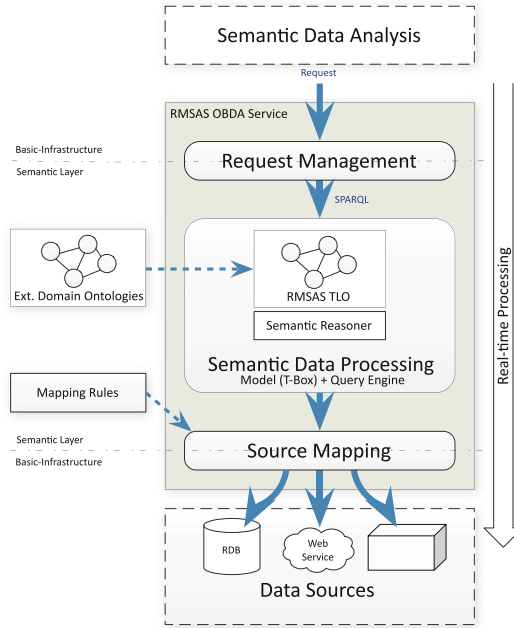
Semantic Data Analysis

Request

RMSAS OBDA Service

Basic-Infrastructure

Semantic Layer

Request Management

SPARQL

Ext. Domain Ontologies

RMSAS TLO

Semantic Reasoner

Semantic Data Processing
Model (T-Box) + Query Engine

Mapping Rules

Semantic Layer

Basic-Infrastructure

Source Mapping

RDB

Web Service

Data Sources

Real-time Processing